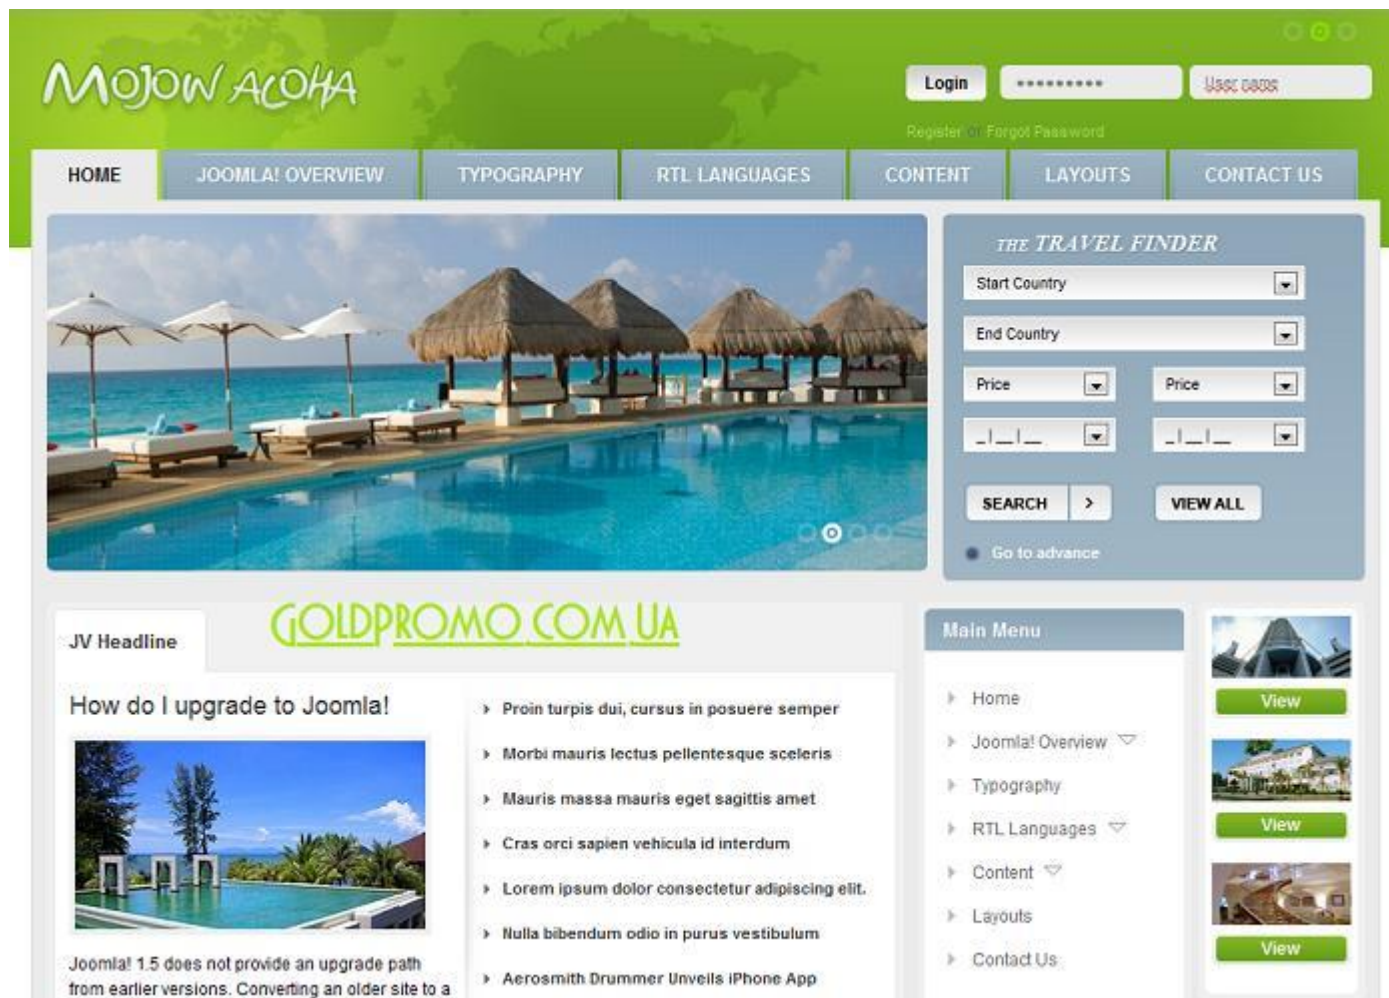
MOJOW ALOHA

Login ********** User name

Register or Forgot Password

HOME JOOMLA! OVERVIEW TYPOGRAPHY RTL LANGUAGES CONTENT LAYOUTS CONTACT US

THE TRAVEL FINDER

Start Country

End Country

Price

Price

_|_|_

_|_|_

SEARCH >

VIEW ALL

Go to advance

JV Headline

GOLDPROMO.COM.UA

How do I upgrade to Joomla!

Joomla! 1.5 does not provide an upgrade path from earlier versions. Converting an older site to a

Proin turpis dui, cursus in posuere semper

Morbi mauris lectus pellentesque sceleris

Mauris massa mauris eget sagittis amet

Cras orci sapien vehicula id interdum

Lorem ipsum dolor consectetur adipiscing elit.

Nulla bibendum odio in purus vestibulum

Aerosmith Drummer Unveils iPhone App

Main Menu

Home

Joomla! Overview

Typography

RTL Languages

Content

Layouts

Contact Us

View

View

View